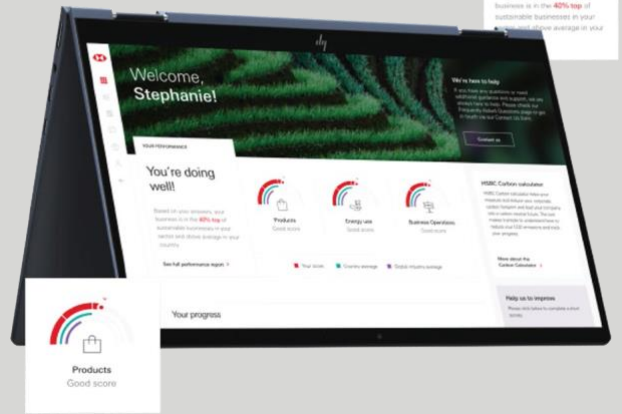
business is in the 40% top of sustainable businesses in your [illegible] and above average in your

Welcome, Stephanie!

We're here to help

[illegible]

Contact us

YOUR PERFORMANCE

You're doing well!

Based on your answers, your business is in the 40% top of sustainable businesses in your sector and above average in your country.

See full performance report

Products
Good score

Energy use
Good score

Business Operations
Good score

Your score
Country average
Global industry average

HSBC Carbon calculator

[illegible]

More about the Carbon Calculator

Help us to improve

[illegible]

Your progress

Products
Good score